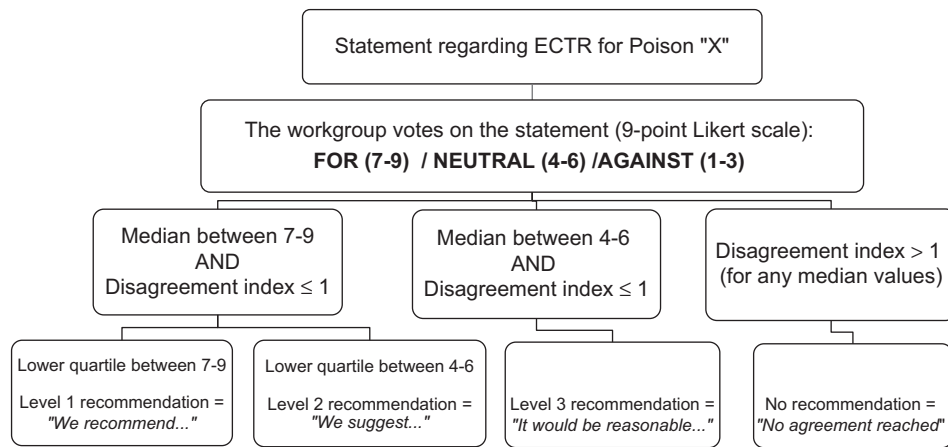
Statement regarding ECTR for Poison "X"

The workgroup votes on the statement (9-point Likert scale):
**FOR (7-9) / NEUTRAL (4-6) /AGAINST (1-3)**

Median between 7-9
AND
Disagreement index $\leq 1$

Median between 4-6
AND
Disagreement index $\leq 1$

Disagreement index $> 1$
(for any median values)

Lower quartile between 7-9

Level 1 recommendation =
*"We recommend..."*

Lower quartile between 4-6

Level 2 recommendation =
*"We suggest..."*

Level 3 recommendation =
*"It would be reasonable..."*

No recommendation =
*"No agreement reached"*